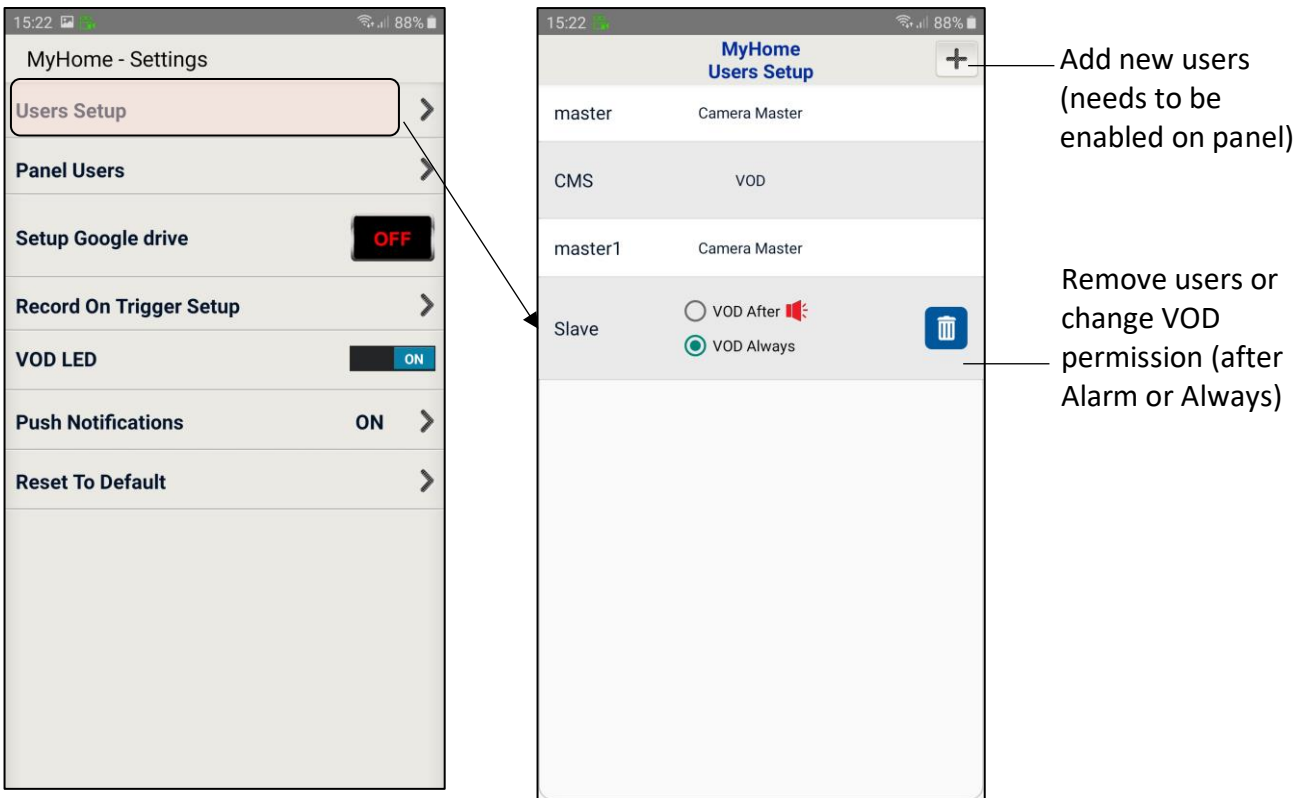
15:22 88%

MyHome - Settings

Users Setup

Panel Users

Setup Google drive OFF

Record On Trigger Setup

VOD LED ON

Push Notifications ON

Reset To Default

15:22 88%

MyHome
Users Setup

+

master Camera Master

CMS VOD

master1 Camera Master

Slave VOD After
VOD Always

Add new users (needs to be enabled on panel)

Remove users or change VOD permission (after Alarm or Always)